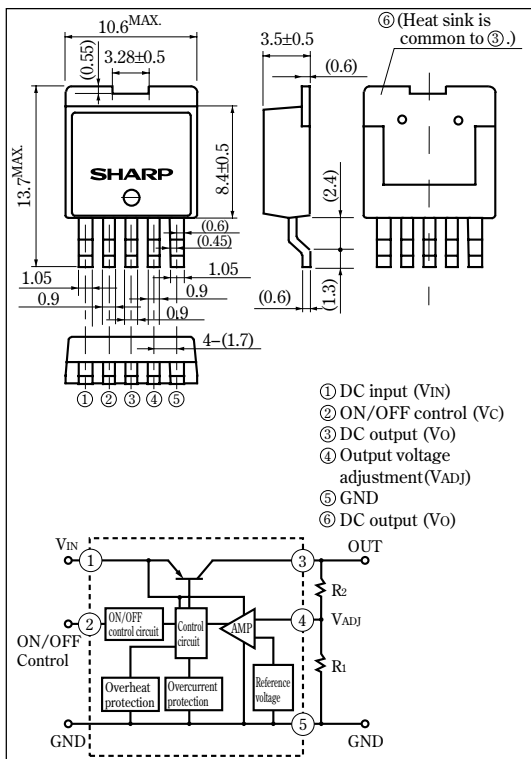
$10.6^{MAX.}$

(0.55)

3.28±0.5

3.5±0.5

(0.6)

⑥(Heat sink is common to ③.)

$13.7^{MAX.}$

SHARP

8.4±0.5

(2.4)

(0.6)

(0.45)

1.05

1.05

0.9

0.9

0.9

(0.6)

(1.3)

4−(1.7)

① ② ③ ④ ⑤

① DC input (VIN)
② ON/OFF control (VC)
③ DC output (VO)
④ Output voltage adjustment(VADJ)
⑤ GND
⑥ DC output (VO)

VIN

1

3

OUT

R2

2

ON/OFF control circuit

Control circuit

AMP

4

VADJ

ON/OFF Control

R1

Reference voltage

Overheat protection

Overcurrent protection

5

GND

GND